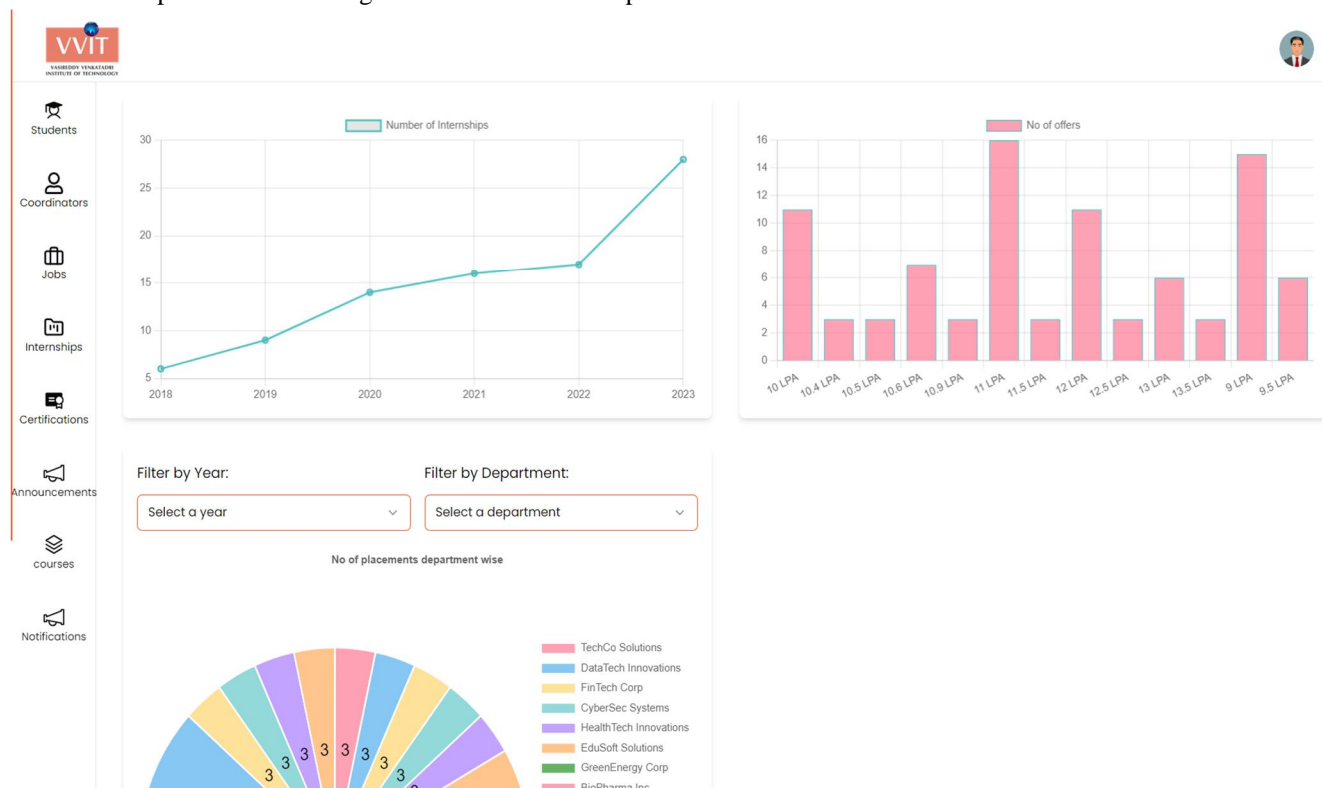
VVIT
VASIREDDY VENKATADRI INSTITUTE OF TECHNOLOGY

Students
Coordinators
Jobs
Internships
Certifications
Announcements
courses
Notifications

Number of Internships
30
25
20
15
10
5
2018 2019 2020 2021 2022 2023

No of offers
16
14
12
10
8
6
4
2
0
10 LPA 10.4 LPA 10.5 LPA 10.6 LPA 10.9 LPA 11 LPA 11.5 LPA 12 LPA 12.5 LPA 13 LPA 13.5 LPA 9 LPA 9.5 LPA

Filter by Year:
Select a year
Filter by Department:
Select a department

No of placements department wise

3 3 3 3 3 3 3

TechCo Solutions
DataTech Innovations
FinTech Corp
CyberSec Systems
HealthTech Innovations
EduSoft Solutions
GreenEnergy Corp
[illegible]